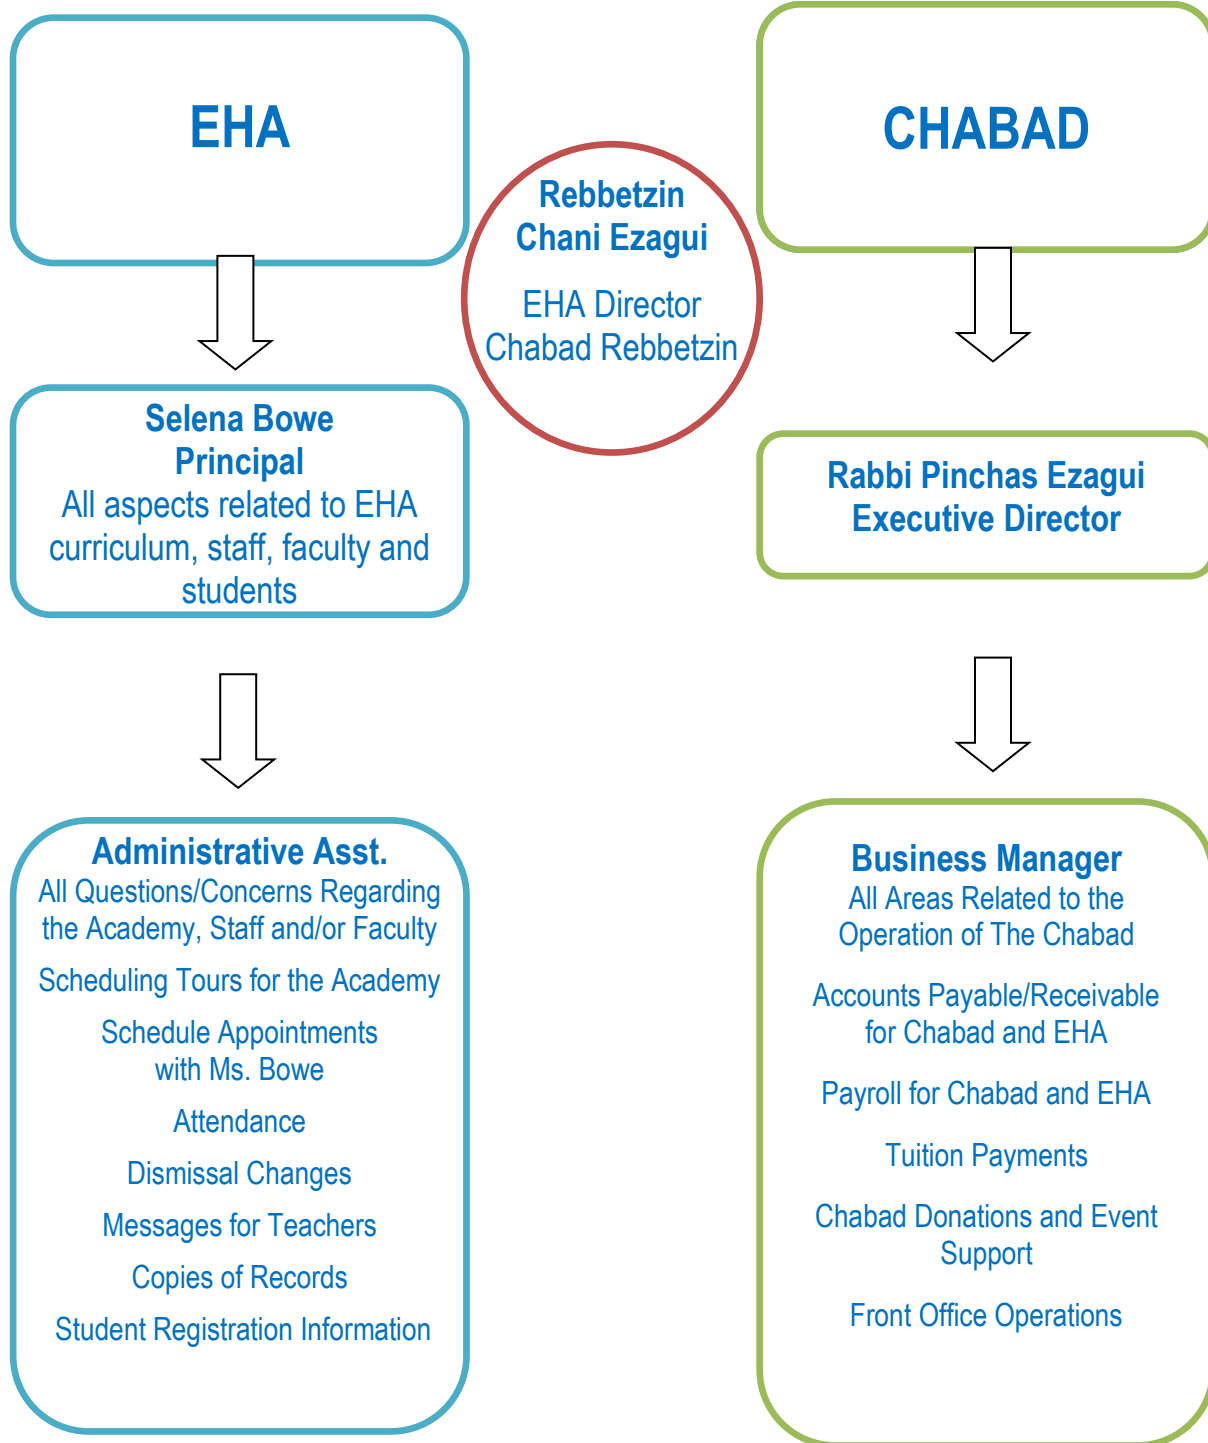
EHA

Rebbetzin Chani Ezagui

EHA Director
Chabad Rebbetzin

CHABAD

Selena Bowe
Principal
All aspects related to EHA curriculum, staff, faculty and students

Rabbi Pinchas Ezagui
Executive Director

Administrative Asst.
All Questions/Concerns Regarding the Academy, Staff and/or Faculty

Scheduling Tours for the Academy

Schedule Appointments with Ms. Bowe

Attendance

Dismissal Changes

Messages for Teachers

Copies of Records

Student Registration Information

Business Manager
All Areas Related to the Operation of The Chabad

Accounts Payable/Receivable for Chabad and EHA

Payroll for Chabad and EHA

Tuition Payments

Chabad Donations and Event Support

Front Office Operations